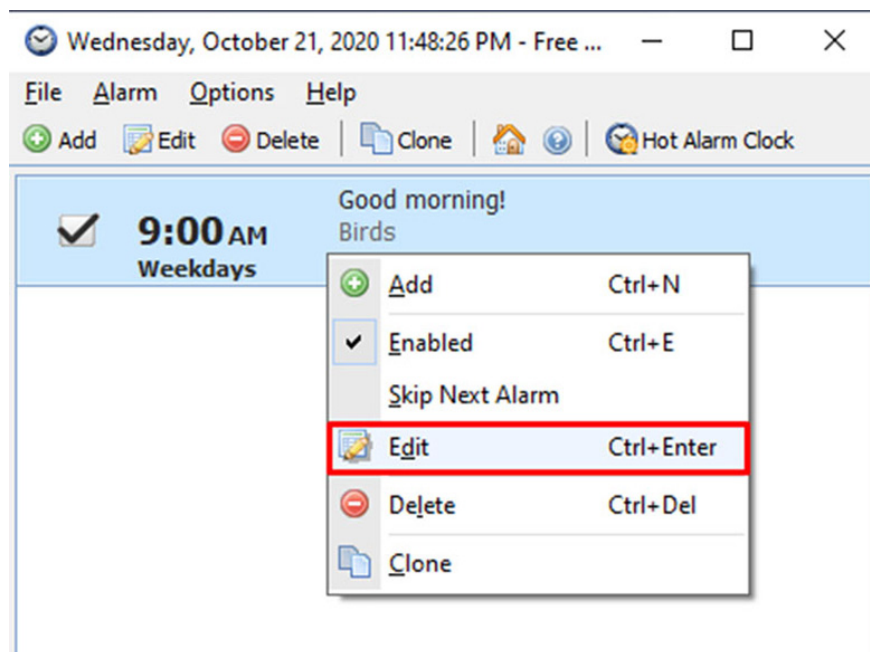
Wednesday, October 21, 2020 11:48:26 PM - Free ...

File Alarm Options Help

Add Edit Delete Clone Hot Alarm Clock

9:00 AM
Weekdays

Good morning!
Birds

| | |
|---|---|
| Add | Ctrl+N |
| Enabled | Ctrl+E |
| Skip Next Alarm | |
| Edit | Ctrl+Enter |
| Delete | Ctrl+Del |
| Clone | |